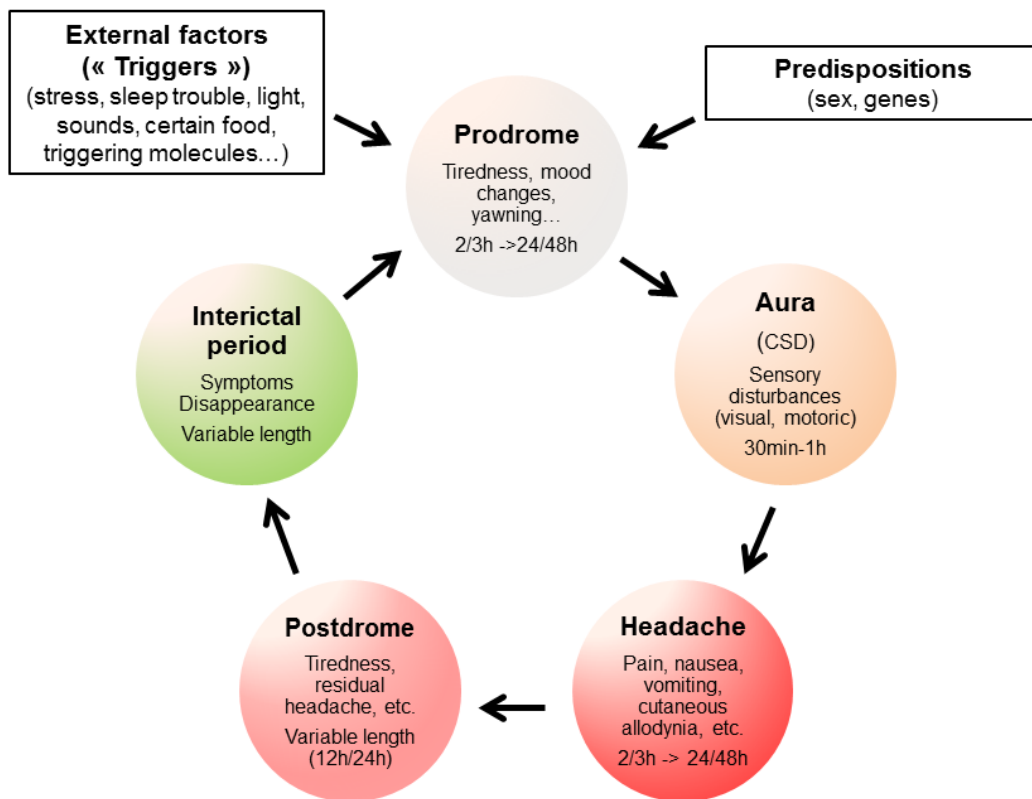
External factors
(« Triggers »)
(stress, sleep trouble, light, sounds, certain food, triggering molecules…)

Predispositions
(sex, genes)

Prodrome
Tiredness, mood changes, yawning…
2/3h ->24/48h

Aura
(CSD)
Sensory disturbances (visual, motoric)
30min-1h

Headache
Pain, nausea, vomiting, cutaneous allodynia, etc.
2/3h -> 24/48h

Postdrome
Tiredness, residual headache, etc.
Variable length (12h/24h)

Interictal period
Symptoms Disappearance
Variable length